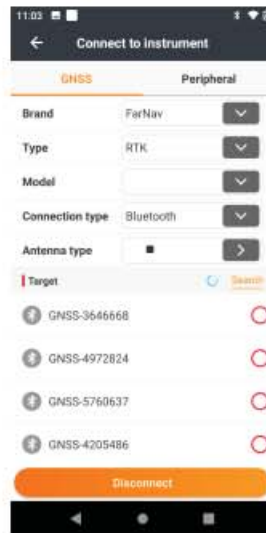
11:03

Connect to instrument

GNSS

Peripheral

Brand FarNav

Type RTK

Model

Connection type Bluetooth

Antenna type ■

Target

Search

GNSS-3646668

GNSS-4972824

GNSS-5760637

GNSS-4205486

Disconnect